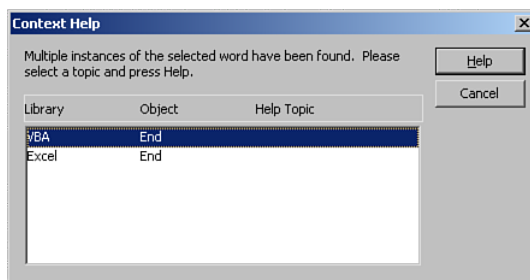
Context Help

Multiple instances of the selected word have been found. Please select a topic and press Help.

Help

Cancel

| Library | Object | Help Topic |
|---|---|---|
| VBA | End | |
| Excel | End | |